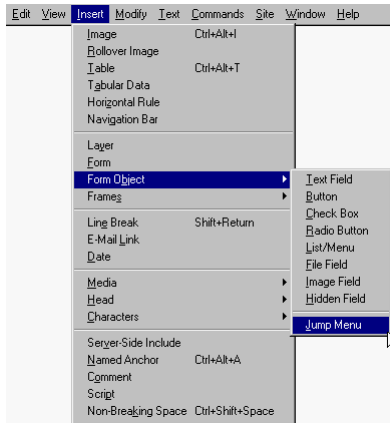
Edit View Insert Modify Text Commands Site Window Help

Image Ctrl+Alt+I
Rollover Image
Table Ctrl+Alt+T
Tabular Data
Horizontal Rule
Navigation Bar

Layer
Form
Form Object
Frames

Line Break Shift+Return
E-Mail Link
Date

Media
Head
Characters

Server-Side Include
Named Anchor Ctrl+Alt+A
Comment
Script
Non-Breaking Space Ctrl+Shift+Space

Text Field
Button
Check Box
Radio Button
List/Menu
File Field
Image Field
Hidden Field

Jump Menu